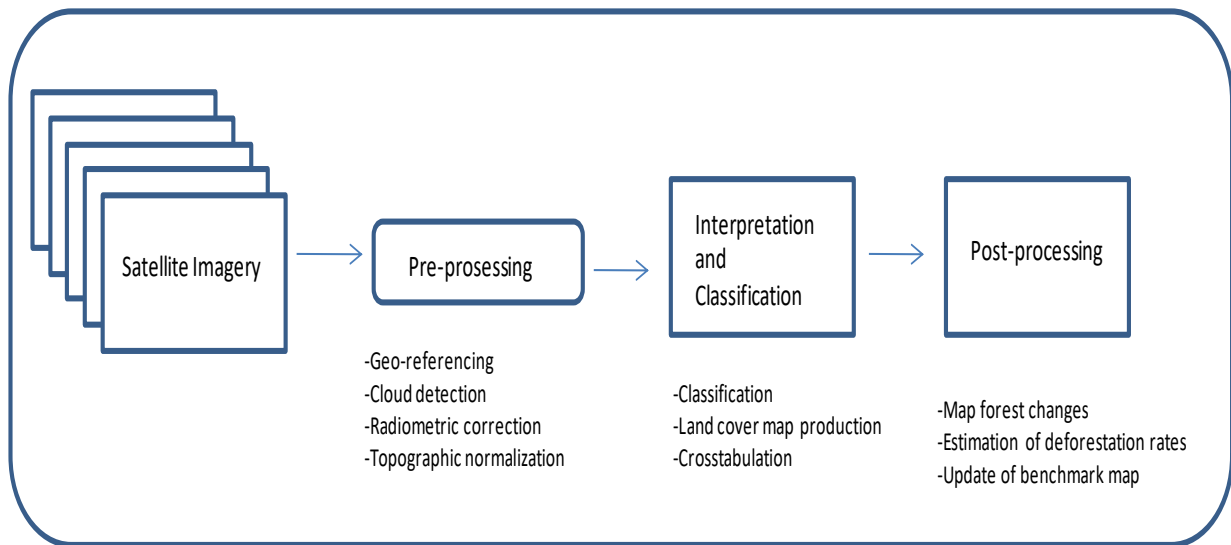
Satellite Imagery

Pre-prosessing

-Geo-referencing
-Cloud detection
-Radiometric correction
-Topographic normalization

Interpretation and Classification

-Classification
-Land cover map production
-Crosstabulation

Post-processing

-Map forest changes
-Estimation of deforestation rates
-Update of benchmark map